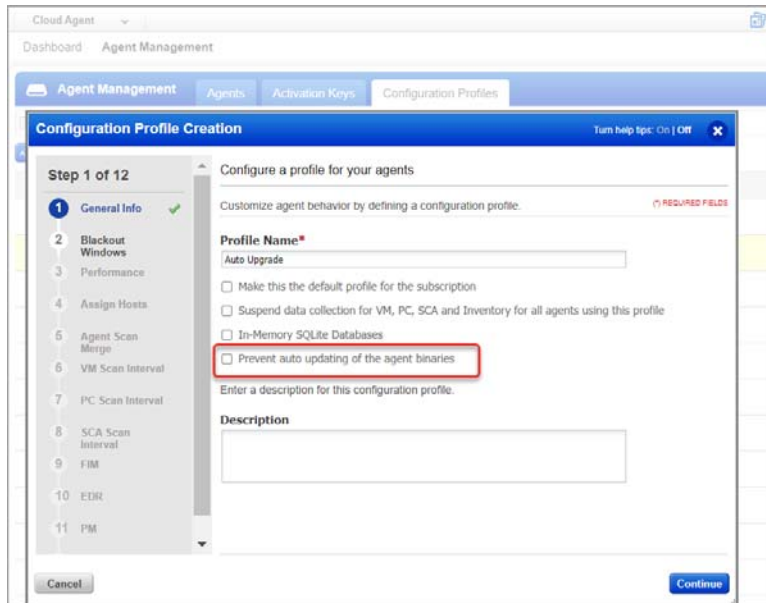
Cloud Agent

Dashboard Agent Management

Agent Management Agents Activation Keys Configuration Profiles

Configuration Profile Creation

Turn help tips: On | Off

Step 1 of 12

1 General Info

2 Blackout Windows

3 Performance

4 Assign Hosts

5 Agent Scan Merge

6 VM Scan Interval

7 PC Scan Interval

8 SCA Scan Interval

9 FIM

10 EDR

11 PM

Configure a profile for your agents

Customize agent behavior by defining a configuration profile.

(*) REQUIRED FIELDS

Profile Name*

Auto Upgrade

Make this the default profile for the subscription

Suspend data collection for VM, PC, SCA and Inventory for all agents using this profile

In-Memory SQLite Databases

Prevent auto updating of the agent binaries

Enter a description for this configuration profile.

Description

Cancel

Continue